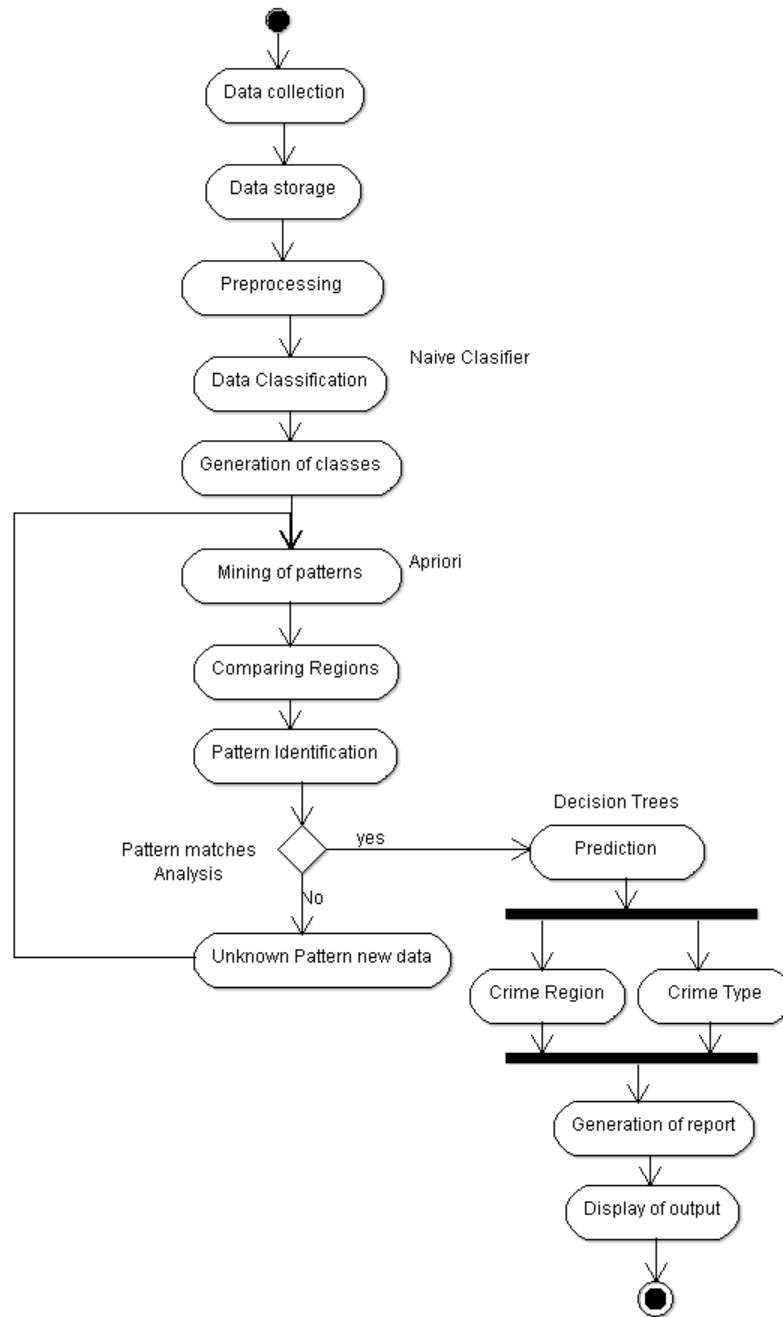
Data collection

Data storage

Preprocessing

Naive Clasifier

Data Classification

Generation of classes

Apriori

Mining of patterns

Comparing Regions

Pattern Identification

Decision Trees

Pattern matches Analysis

yes

Prediction

No

Unknown Pattern new data

Crime Region

Crime Type

Generation of report

Display of output